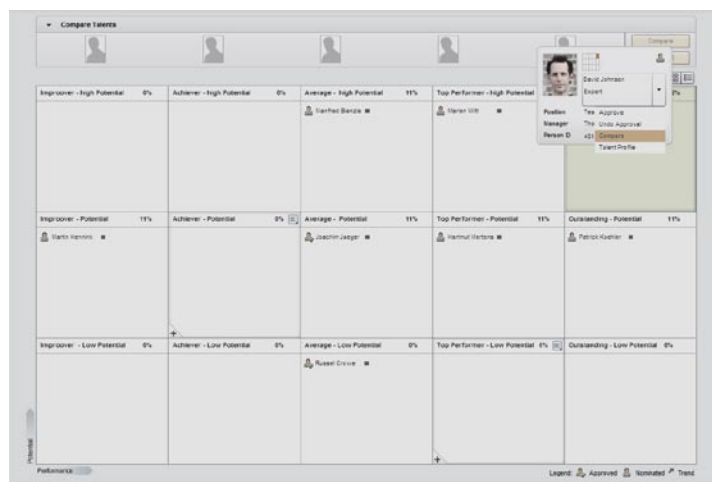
Compare Talents

Compare

| Improver - High Potential 0% | Achiever - High Potential 0% | Average - High Potential 11% | Top Performer - High Potential | 1% |
|---|---|---|---|---|
| | | Manfred Banzie | Marion Witt | |
| Improver - Potential 11% | Achiever - Potential 0% | Average - Potential 11% | Top Performer - Potential 11% | Outstanding - Potential 11% |
| Martin Kennink | | Joachim Jaeger | Hartmut Mertens | Patrick Koehler |
| Improver - Low Potential 0% | Achiever - Low Potential 0% | Average - Low Potential 0% | Top Performer - Low Potential 0% | Outstanding - Low Potential 0% |
| | | Russell Crowe | | |

David Johnson
Expert
Position Tea
Manager The
Person ID 451
Approve
Undo Approval
Compare
Talent Profile

Potential
Performance

Legend: Approved Nominated Trend